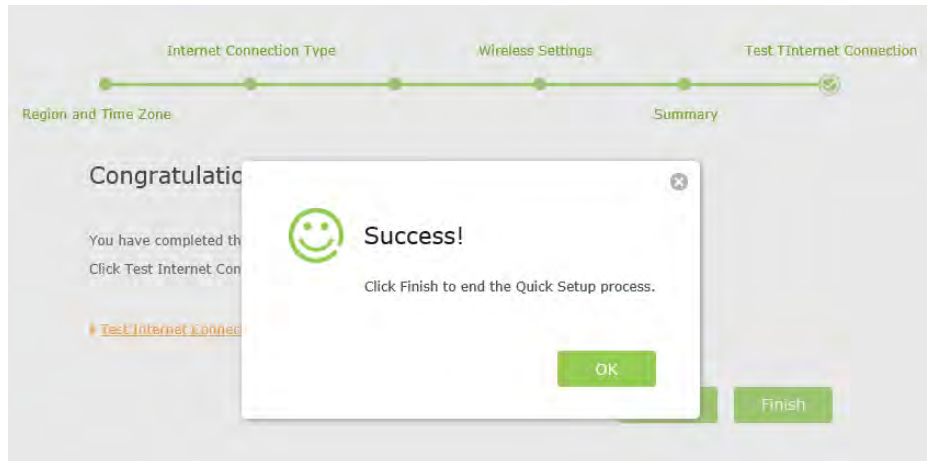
Internet Connection Type

Wireless Settings

Test TInternet Connection

Region and Time Zone

Summary

Congratulatio

You have completed th

Click Test Internet Con

Test Internet Connec

Success!

Click Finish to end the Quick Setup process.

OK

Finish